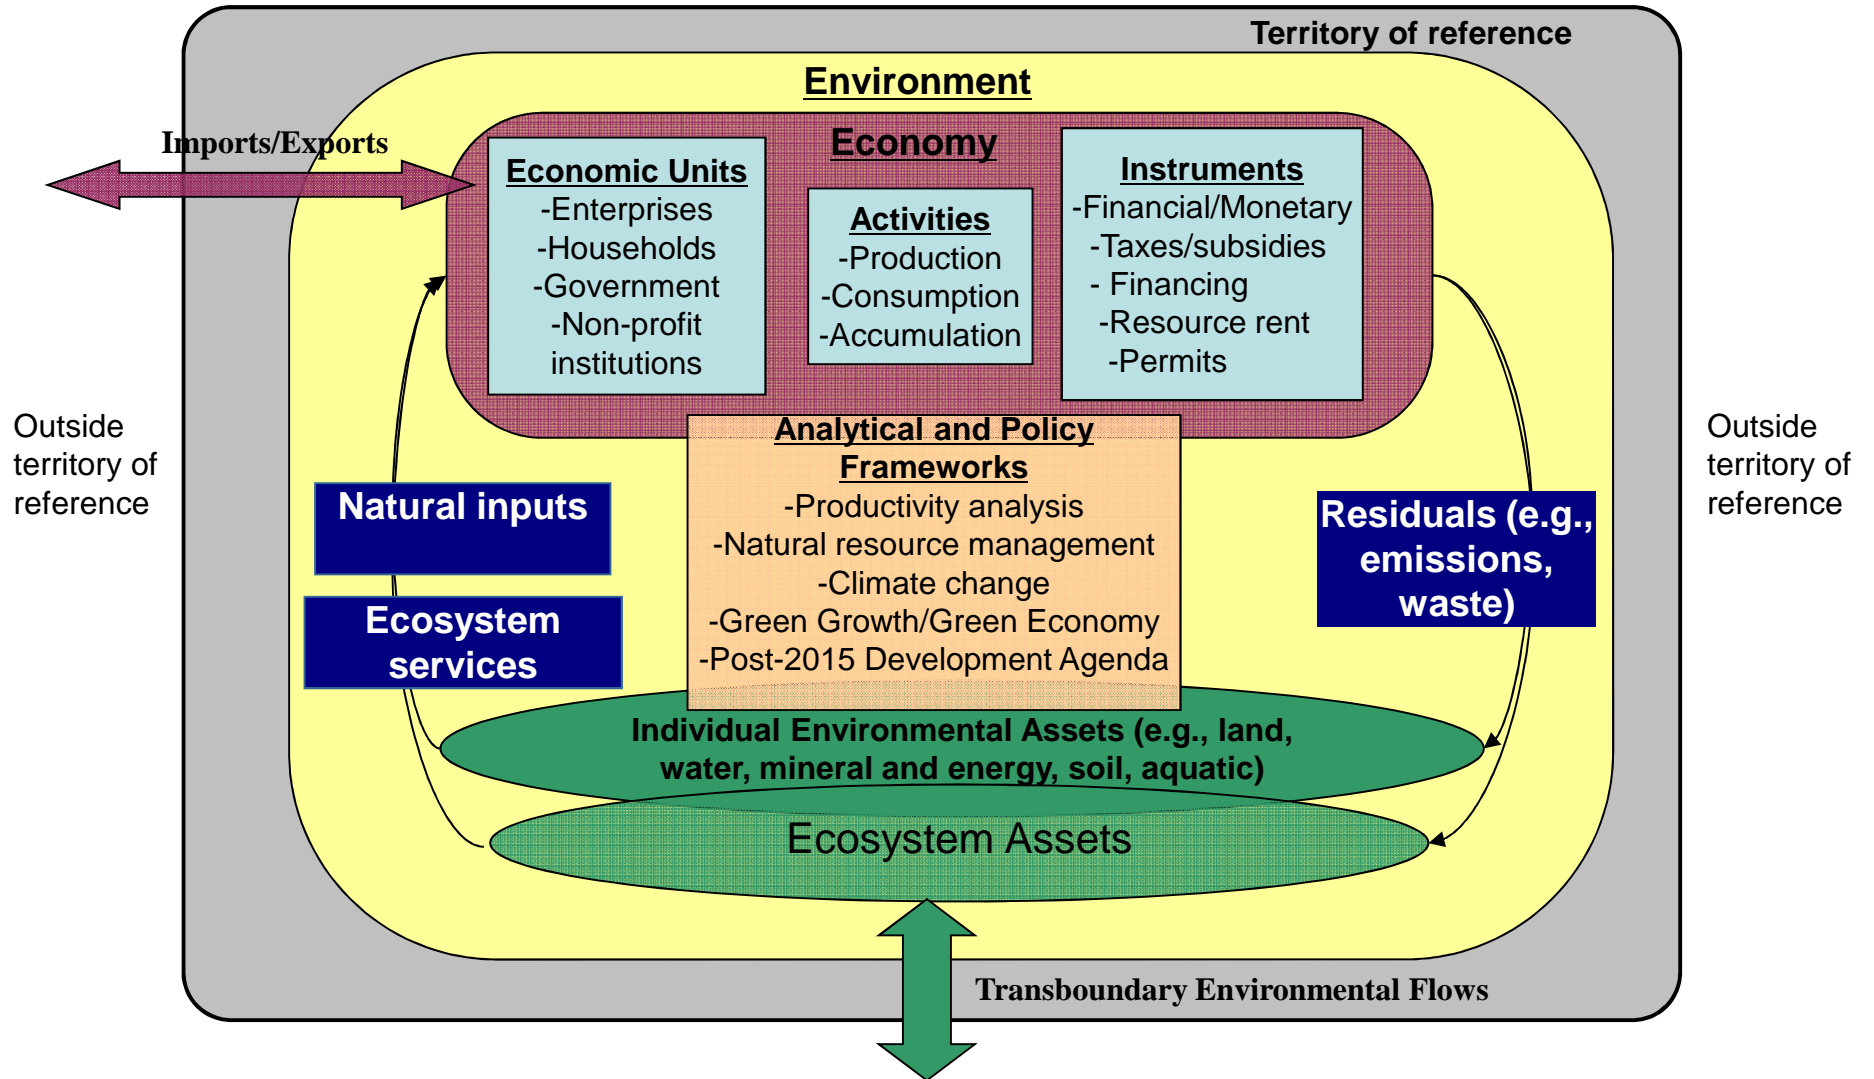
Territory of reference

Environment

Imports/Exports

Economy

Economic Units
-Enterprises
-Households
-Government
-Non-profit institutions

Activities
-Production
-Consumption
-Accumulation

Instruments
-Financial/Monetary
-Taxes/subsidies
- Financing
-Resource rent
-Permits

Outside territory of reference

Outside territory of reference

Analytical and Policy Frameworks
-Productivity analysis
-Natural resource management
-Climate change
-Green Growth/Green Economy
-Post-2015 Development Agenda

Natural inputs

Ecosystem services

Residuals (e.g., emissions, waste)

Individual Environmental Assets (e.g., land, water, mineral and energy, soil, aquatic)

Ecosystem Assets

Transboundary Environmental Flows